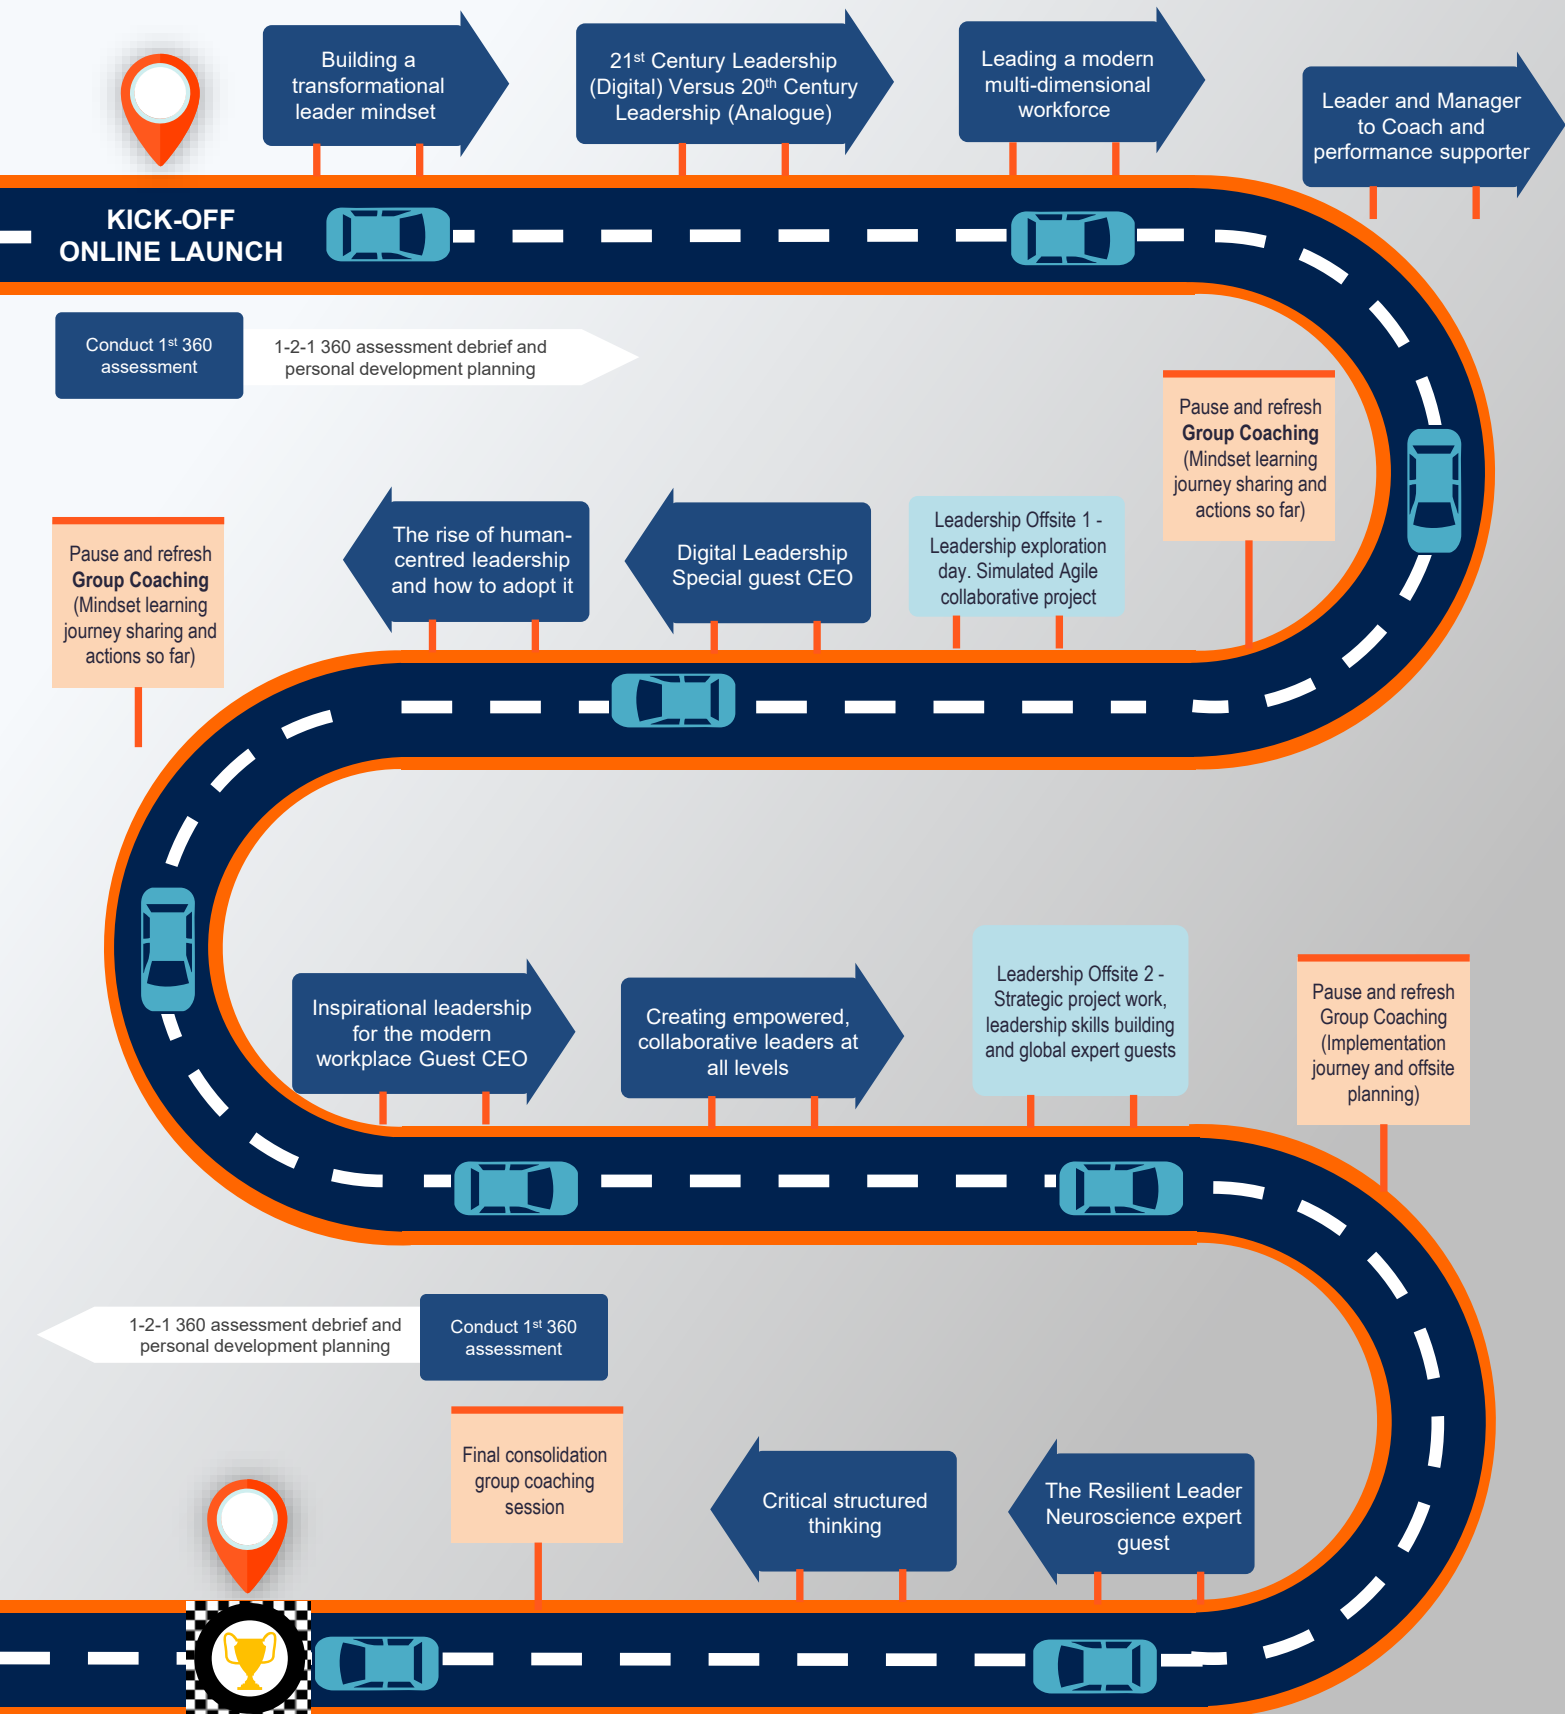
Building a transformational leader mindset

21$^{st}$ Century Leadership (Digital) Versus 20$^{th}$ Century Leadership (Analogue)

Leading a modern multi-dimensional workforce

Leader and Manager to Coach and performance supporter

KICK-OFF ONLINE LAUNCH

Conduct 1$^{st}$ 360 assessment

1-2-1 360 assessment debrief and personal development planning

Pause and refresh **Group Coaching** (Mindset learning journey sharing and actions so far)

Pause and refresh **Group Coaching** (Mindset learning journey sharing and actions so far)

The rise of human-centred leadership and how to adopt it

Digital Leadership Special guest CEO

Leadership Offsite 1 - Leadership exploration day. Simulated Agile collaborative project

Inspirational leadership for the modern workplace Guest CEO

Creating empowered, collaborative leaders at all levels

Leadership Offsite 2 - Strategic project work, leadership skills building and global expert guests

Pause and refresh Group Coaching (Implementation journey and offsite planning)

1-2-1 360 assessment debrief and personal development planning

Conduct 1$^{st}$ 360 assessment

Final consolidation group coaching session

Critical structured thinking

The Resilient Leader Neuroscience expert guest